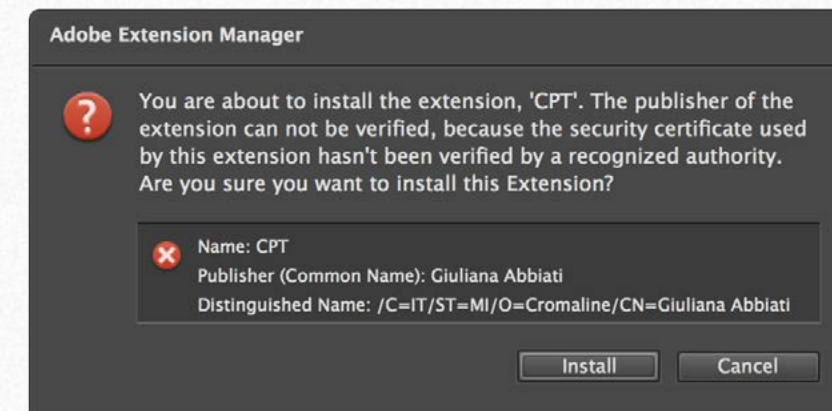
Adobe Extension Manager

?

You are about to install the extension, 'CPT'. The publisher of the extension can not be verified, because the security certificate used by this extension hasn't been verified by a recognized authority. Are you sure you want to install this Extension?

Name: CPT
Publisher (Common Name): Giuliana Abbiati
Distinguished Name: /C=IT/ST=MI/O=Cromaline/CN=Giuliana Abbiati

Install

Cancel